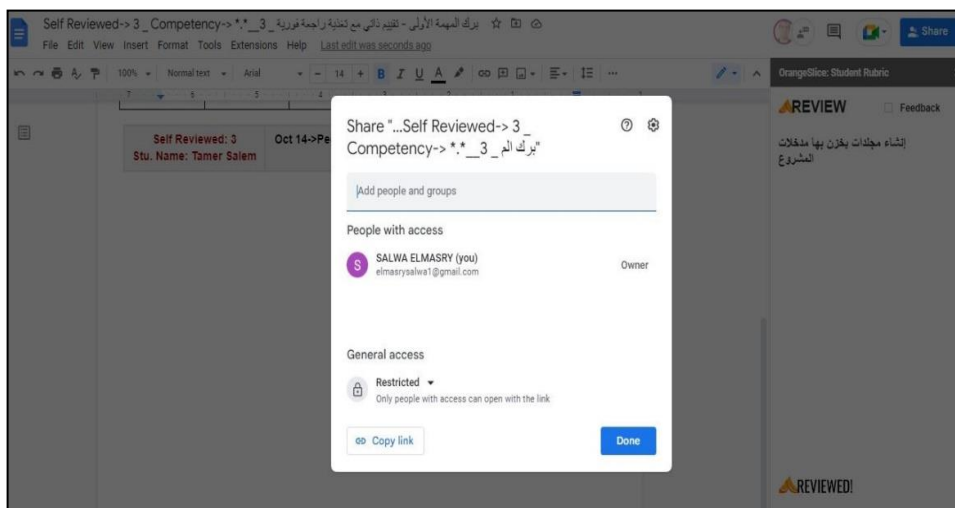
Self Reviewed-> 3 _ Competency-> *.*_ 3_ برك المهمة الأولى - تقييم ذاتي مع تغذية راجعة فورية

File Edit View Insert Format Tools Extensions Help Last edit was seconds ago

Share

100% Normal text Arial 14

Self Reviewed: 3
Stu. Name: Tamer Salem

Oct 14->Pe

Share "...Self Reviewed-> 3 _ Competency-> *.*_ 3_ برك الم"

Add people and groups

People with access

SALWA ELMASRY (you)
elmasrysalwa1@gmail.com

Owner

General access

Restricted
Only people with access can open with the link

Copy link

Done

OrangeSlice: Student Rubric

REVIEW

Feedback

إنشاء مجلدات يخزن بها مدخلات المشروع

REVIEWED!